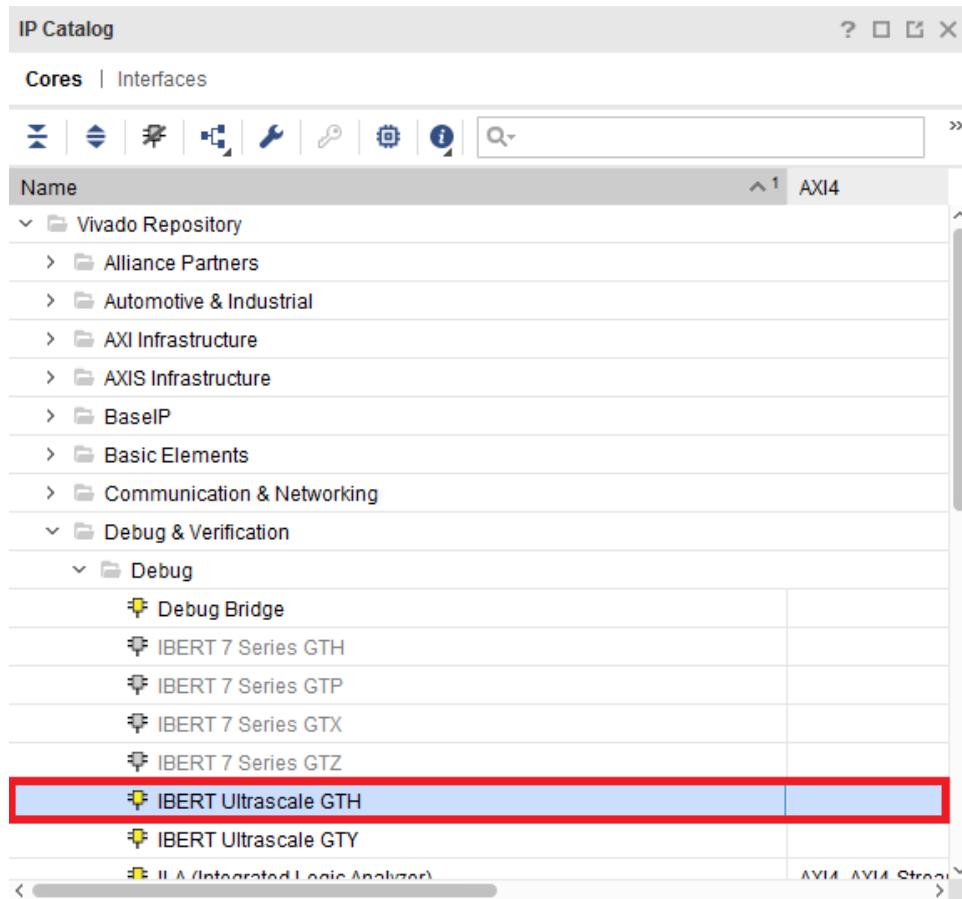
IP Catalog

? □ ⧉ ✕

Cores | Interfaces

Q-

| Name ^1 | AXI4 |
|---|---|
| Vivado Repository | |
| Alliance Partners | |
| Automotive & Industrial | |
| AXI Infrastructure | |
| AXIS Infrastructure | |
| BaseIP | |
| Basic Elements | |
| Communication & Networking | |
| Debug & Verification | |
| Debug | |
| Debug Bridge | |
| IBERT 7 Series GTH | |
| IBERT 7 Series GTP | |
| IBERT 7 Series GTX | |
| IBERT 7 Series GTZ | |
| IBERT Ultrascale GTH | |
| IBERT Ultrascale GTY | |
| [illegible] | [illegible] |